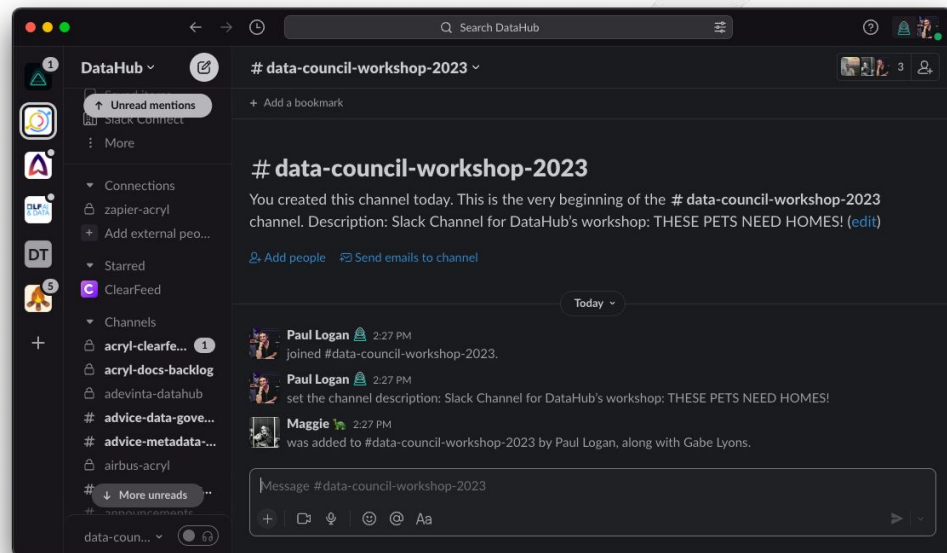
Search DataHub

DataHub
↑ Unread mentions
Slack Connect
More

Connections
zapier-acryl
Add external peo...

Starred
ClearFeed

Channels
acryl-clearfe... 1
acryl-docs-backlog
adevinta-datahub
advice-data-gove...
advice-metadata-...
airbus-acryl
↓ More unreads
announcements

data-coun...

DT
1
5

# data-council-workshop-2023
3
+ Add a bookmark

# data-council-workshop-2023
You created this channel today. This is the very beginning of the # data-council-workshop-2023 channel. Description: Slack Channel for DataHub's workshop: THESE PETS NEED HOMES! (edit)

Add people   Send emails to channel

Today

Paul Logan 2:27 PM
joined #data-council-workshop-2023.

Paul Logan 2:27 PM
set the channel description: Slack Channel for DataHub's workshop: THESE PETS NEED HOMES!

Maggie 2:27 PM
was added to #data-council-workshop-2023 by Paul Logan, along with Gabe Lyons.

Message #data-council-workshop-2023
Aa